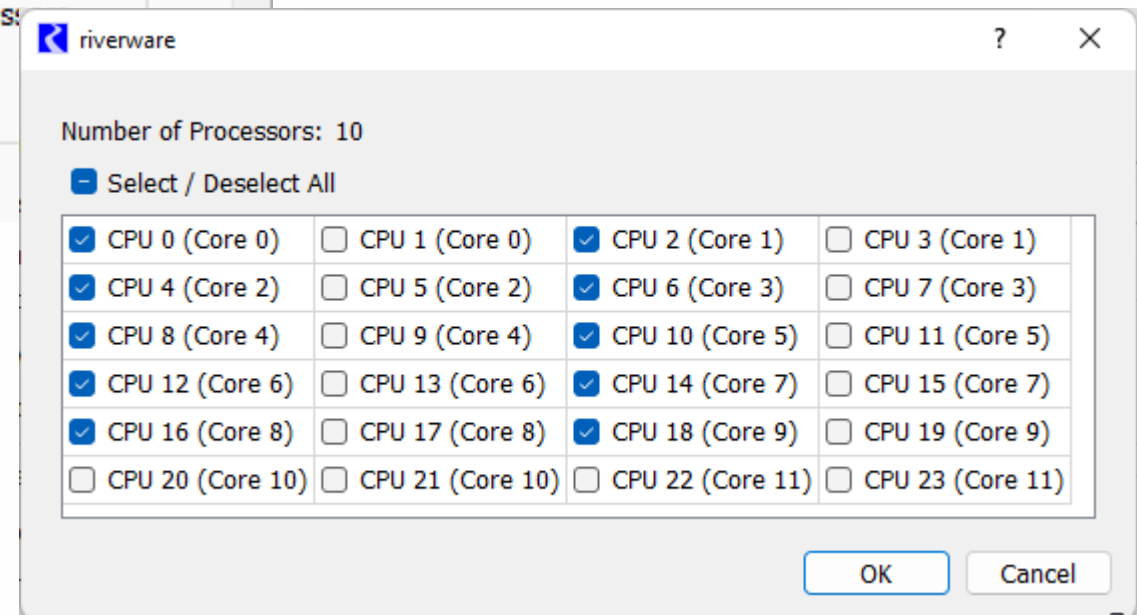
riverware

?

Number of Processors: 10

Select / Deselect All

| | | | |
|---|---|---|---|
| CPU 0 (Core 0) | CPU 1 (Core 0) | CPU 2 (Core 1) | CPU 3 (Core 1) |
| CPU 4 (Core 2) | CPU 5 (Core 2) | CPU 6 (Core 3) | CPU 7 (Core 3) |
| CPU 8 (Core 4) | CPU 9 (Core 4) | CPU 10 (Core 5) | CPU 11 (Core 5) |
| CPU 12 (Core 6) | CPU 13 (Core 6) | CPU 14 (Core 7) | CPU 15 (Core 7) |
| CPU 16 (Core 8) | CPU 17 (Core 8) | CPU 18 (Core 9) | CPU 19 (Core 9) |
| CPU 20 (Core 10) | CPU 21 (Core 10) | CPU 22 (Core 11) | CPU 23 (Core 11) |

OK Cancel